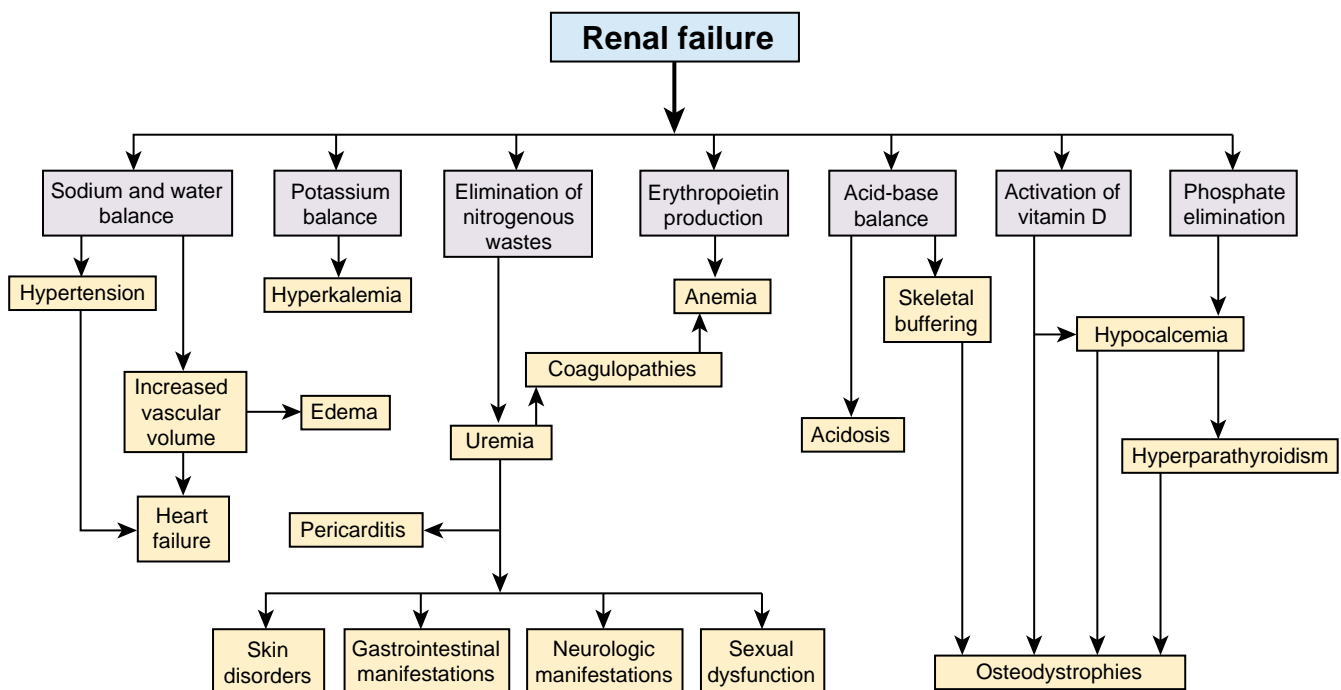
Renal failure

Sodium and water balance

Potassium balance

Elimination of nitrogenous wastes

Erythropoietin production

Acid-base balance

Activation of vitamin D

Phosphate elimination

Hypertension

Hyperkalemia

Anemia

Skeletal buffering

Hypocalcemia

Coagulopathies

Increased vascular volume

Edema

Uremia

Acidosis

Hyperparathyroidism

Heart failure

Pericarditis

Skin disorders

Gastrointestinal manifestations

Neurologic manifestations

Sexual dysfunction

Osteodystrophies